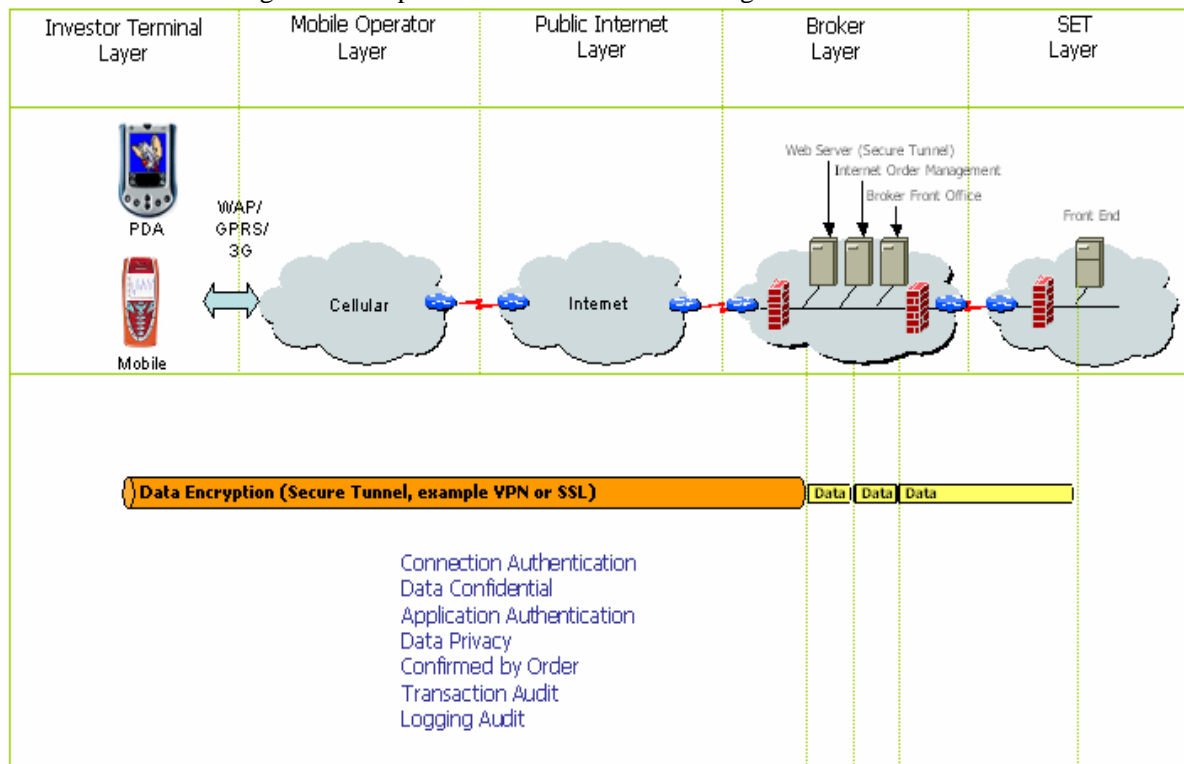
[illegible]

Investor Terminal Layer

Mobile Operator Layer

Public Internet Layer

Broker Layer

SET Layer

PDA

WAP/ GPRS/ 3G

Mobile

Cellular

Internet

Web Server (Secure Tunnel)

Internet Order Management

Broker Front Office

Front End

Data Encryption (Secure Tunnel, example VPN or SSL)

Data

Data

Data

Connection Authentication
Data Confidential
Application Authentication
Data Privacy
Confirmed by Order
Transaction Audit
Logging Audit